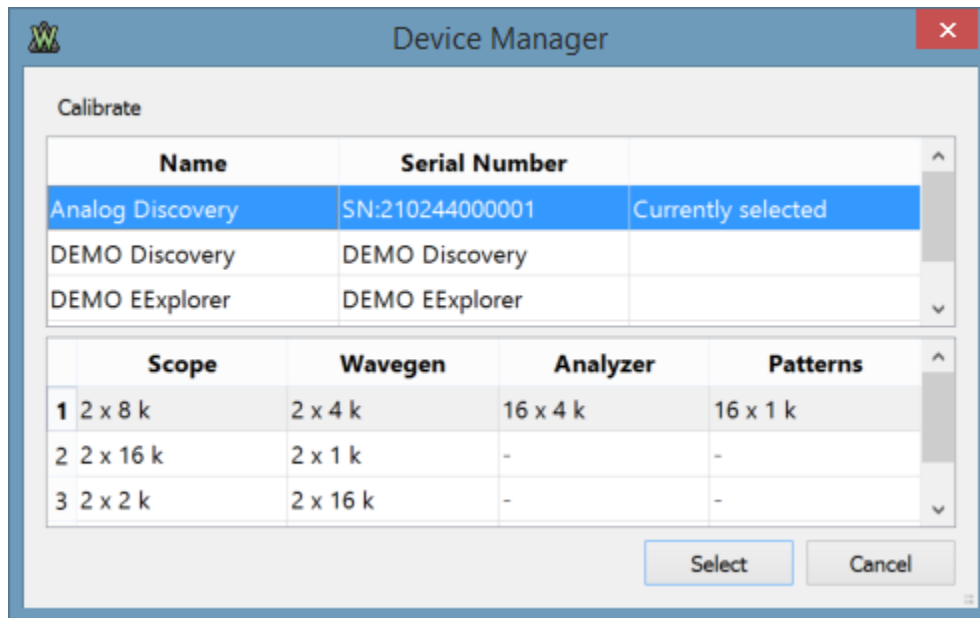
Device Manager

Calibrate

| Name | Serial Number | |
|---|---|---|
| Analog Discovery | SN:210244000001 | Currently selected |
| DEMO Discovery | DEMO Discovery | |
| DEMO EExplorer | DEMO EExplorer | |

| | Scope | Wavegen | Analyzer | Patterns |
|---|---|---|---|---|
| 1 | 2 x 8 k | 2 x 4 k | 16 x 4 k | 16 x 1 k |
| 2 | 2 x 16 k | 2 x 1 k | - | - |
| 3 | 2 x 2 k | 2 x 16 k | - | - |

Select Cancel